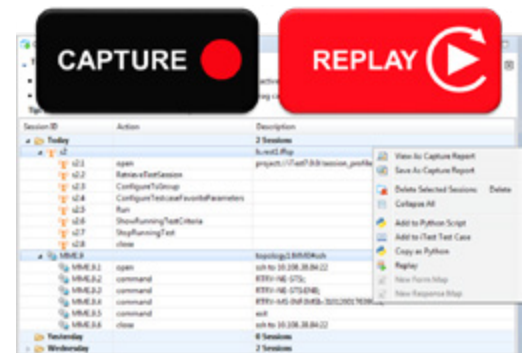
CAPTURE

REPLAY

| Session ID | Action | Description |
|---|---|---|
| Today | | 2 Sessions |
| s2 | | ls.root1.ffsp |
| s2.1 | open | project://iTest/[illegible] |
| s2.2 | RetrieveTestSession | |
| s2.3 | ConfigureToGroup | |
| s2.4 | ConfigureTestcaseFavoriteParameters | |
| s2.5 | Run | |
| s2.6 | ShowRunningTestCriteria | |
| s2.7 | StopRunningTest | |
| s2.8 | close | |
| MME.8 | | topology1.MME8.ssh |
| MME.8.1 | open | ssh to 10.108.38.84:22 |
| MME.8.2 | command | RTRV-NE-STS; |
| MME.8.3 | command | RTRV-NE-STS-ENB; |
| MME.8.4 | command | RTRV-MS-INF:IMSI=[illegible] |
| MME.8.5 | command | exit |
| MME.8.6 | close | ssh to 10.108.38.84:22 |
| Yesterday | | 0 Sessions |
| Wednesday | | 2 Sessions |

View As Capture Report
Save As Capture Report
Delete Selected Sessions Delete
Collapse All
Add to Python Script
Add to iTest Test Case
Copy as Python
Replay
New Form Map
New Response Map